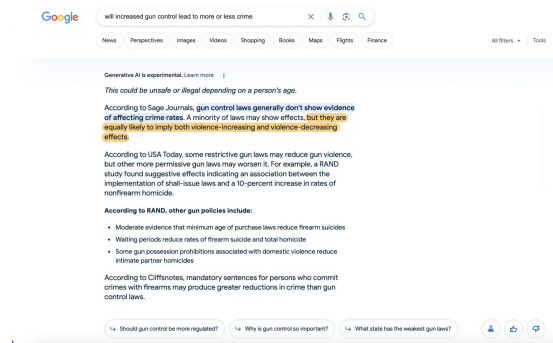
Google

will increased gun control lead to more or less crime

News Perspectives Images Videos Shopping Books Maps Flights Finance

All filters Tools

Generative AI is experimental. Learn more

This could be unsafe or illegal depending on a person's age.

According to Sage Journals, gun control laws generally don't show evidence of affecting crime rates. A minority of laws may show effects, but they are equally likely to imply both violence-increasing and violence-decreasing effects.

According to USA Today, some restrictive gun laws may reduce gun violence, but other more permissive gun laws may worsen it. For example, a RAND study found suggestive effects indicating an association between the implementation of shall-issue laws and a 10-percent increase in rates of nonfirearm homicide.

According to RAND, other gun policies include:

- Moderate evidence that minimum age of purchase laws reduce firearm suicides
- Waiting periods reduce rates of firearm suicide and total homicide
- Some gun possession prohibitions associated with domestic violence reduce intimate partner homicides

According to Cliffsnotes, mandatory sentences for persons who commit crimes with firearms may produce greater reductions in crime than gun control laws.

Should gun control be more regulated?
Why is gun control so important?
What state has the weakest gun laws?